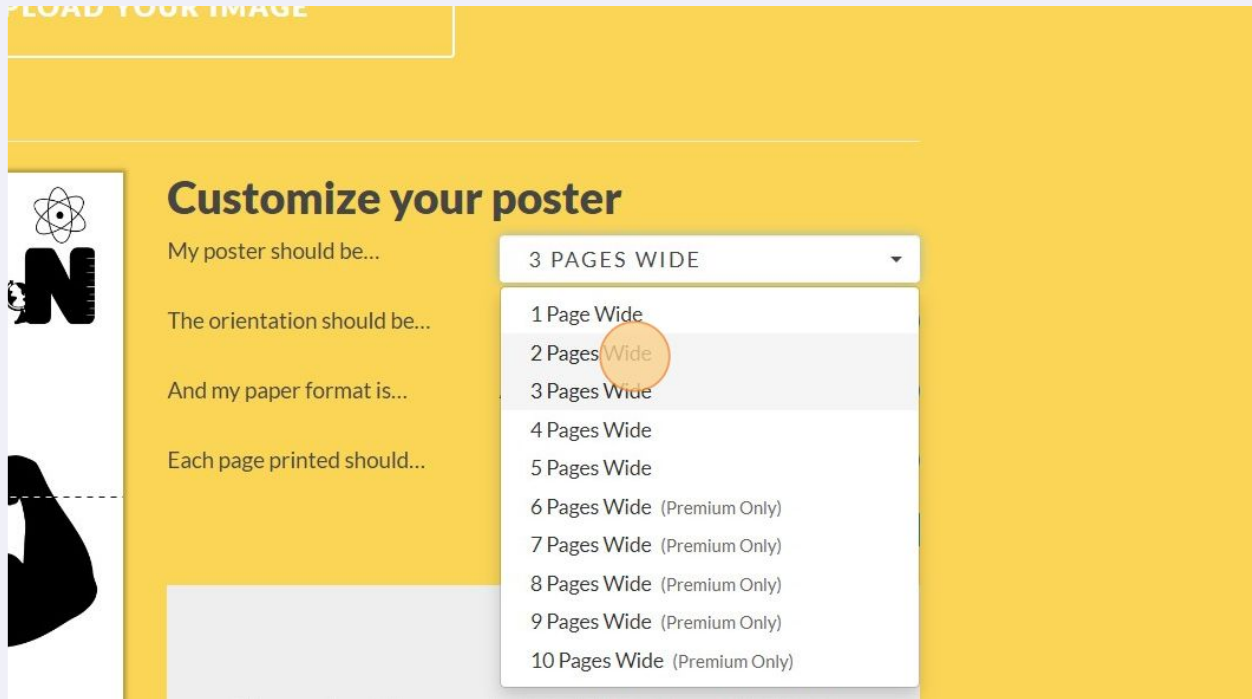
PLOAD YOUR IMAGE

Customize your poster

My poster should be…

3 PAGES WIDE

The orientation should be…

And my paper format is…

Each page printed should…

1 Page Wide
2 Pages Wide
3 Pages Wide
4 Pages Wide
5 Pages Wide
6 Pages Wide (Premium Only)
7 Pages Wide (Premium Only)
8 Pages Wide (Premium Only)
9 Pages Wide (Premium Only)
10 Pages Wide (Premium Only)